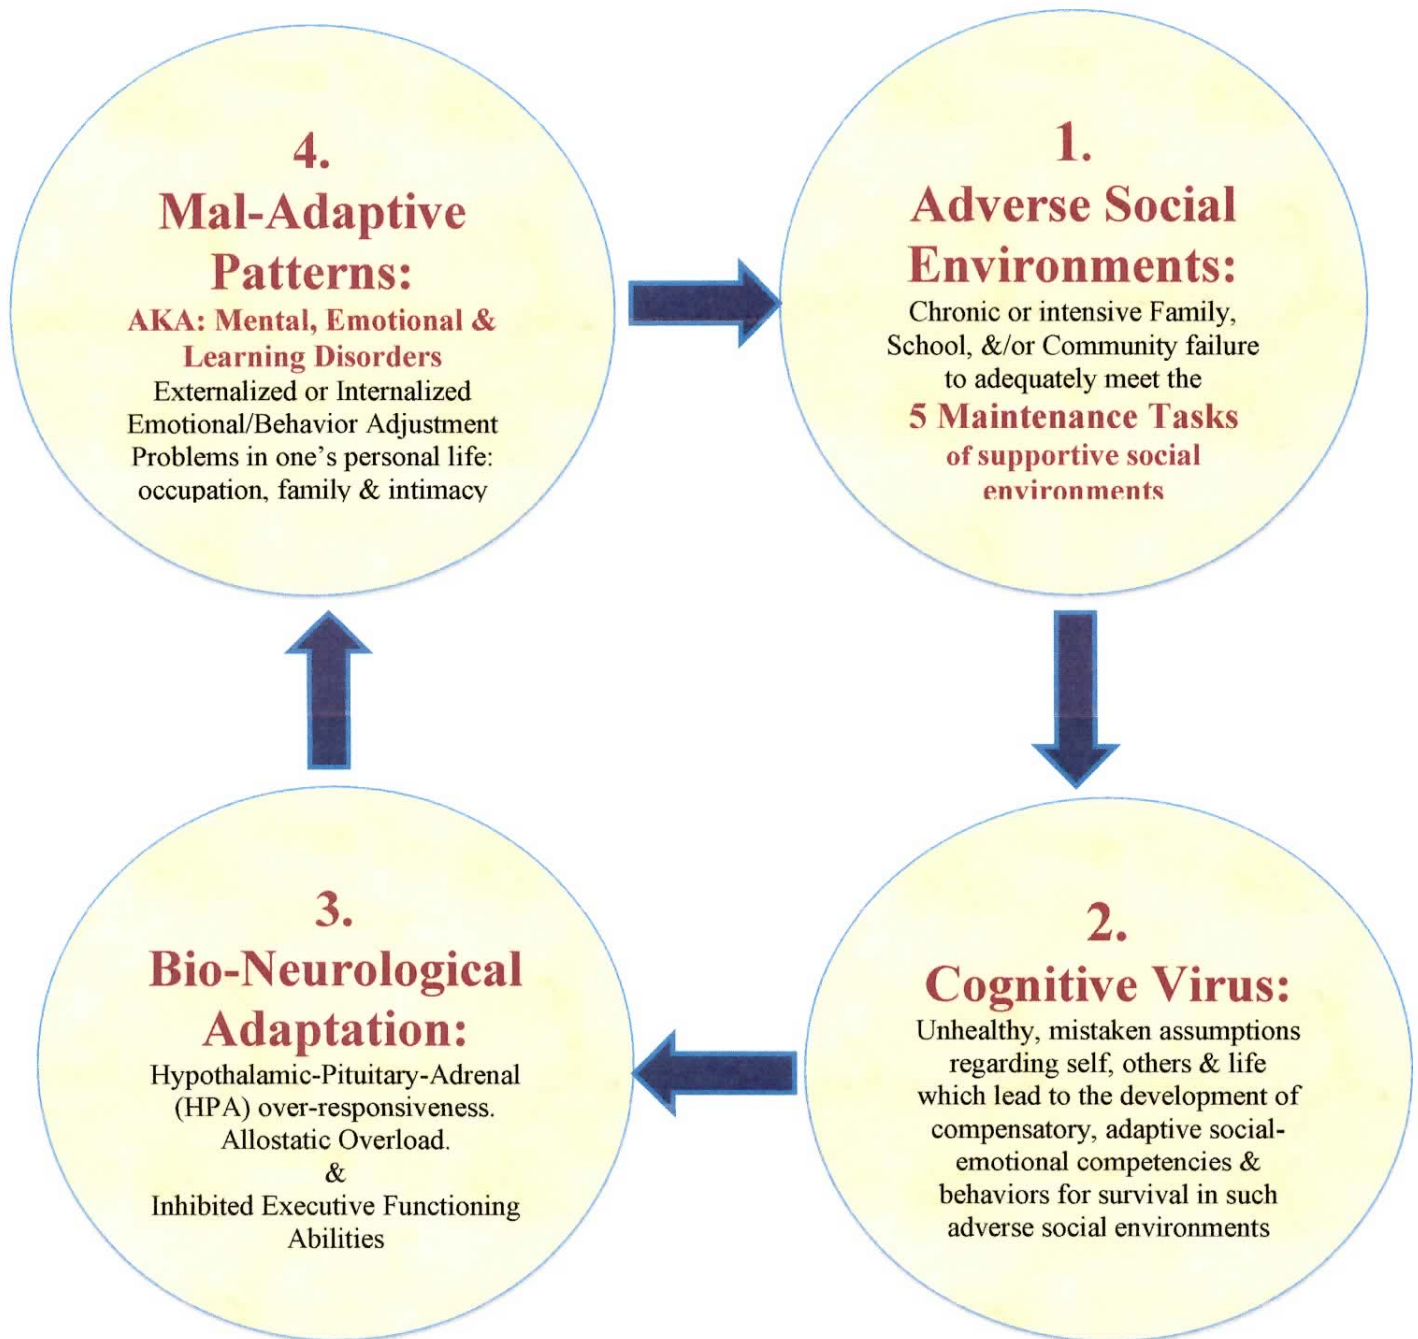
4.
Mal-Adaptive Patterns:
AKA: Mental, Emotional & Learning Disorders
Externalized or Internalized Emotional/Behavior Adjustment Problems in one's personal life: occupation, family & intimacy

1.
Adverse Social Environments:
Chronic or intensive Family, School, &/or Community failure to adequately meet the
5 Maintenance Tasks
of supportive social environments

3.
Bio-Neurological Adaptation:
Hypothalamic-Pituitary-Adrenal (HPA) over-responsiveness.
Allostatic Overload.
&
Inhibited Executive Functioning Abilities

2.
Cognitive Virus:
Unhealthy, mistaken assumptions regarding self, others & life which lead to the development of compensatory, adaptive social-emotional competencies & behaviors for survival in such adverse social environments